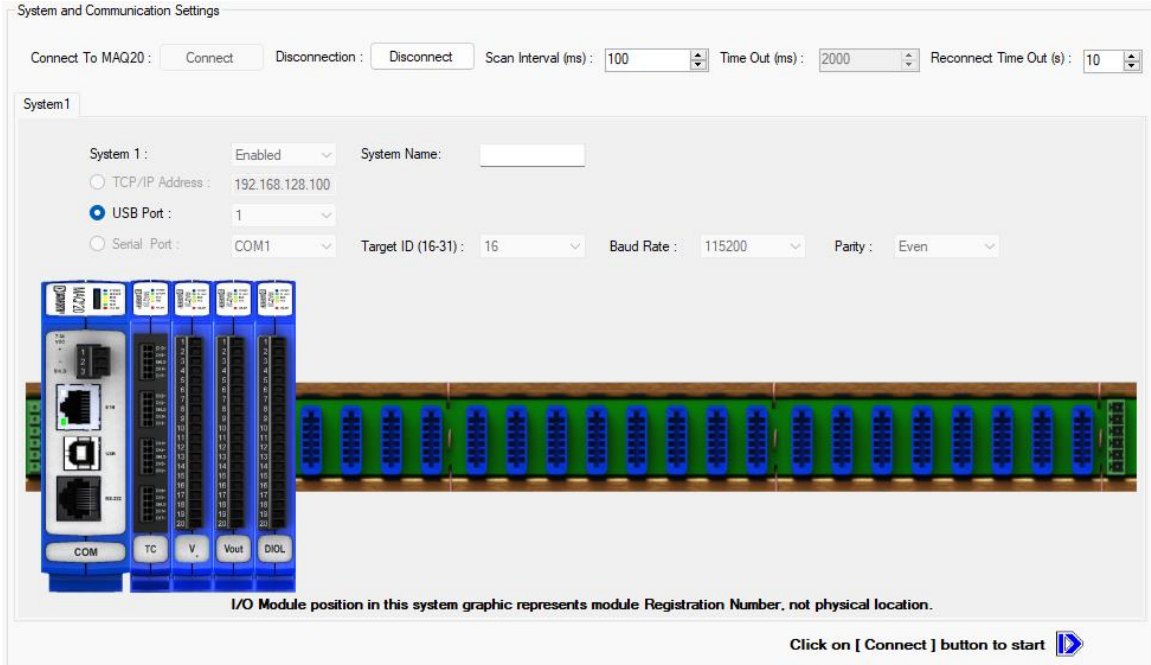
System and Communication Settings

Connect To MAQ20 : Connect Disconnection : Disconnect Scan Interval (ms) : 100 Time Out (ms) : 2000 Reconnect Time Out (s) : 10

System1

System 1 : Enabled System Name:

TCP/IP Address : 192.168.128.100

USB Port : 1

Serial Port : COM1 Target ID (16-31) : 16 Baud Rate : 115200 Parity : Even

COM TC V Vout DIOL

I/O Module position in this system graphic represents module Registration Number, not physical location.

Click on [ Connect ] button to start